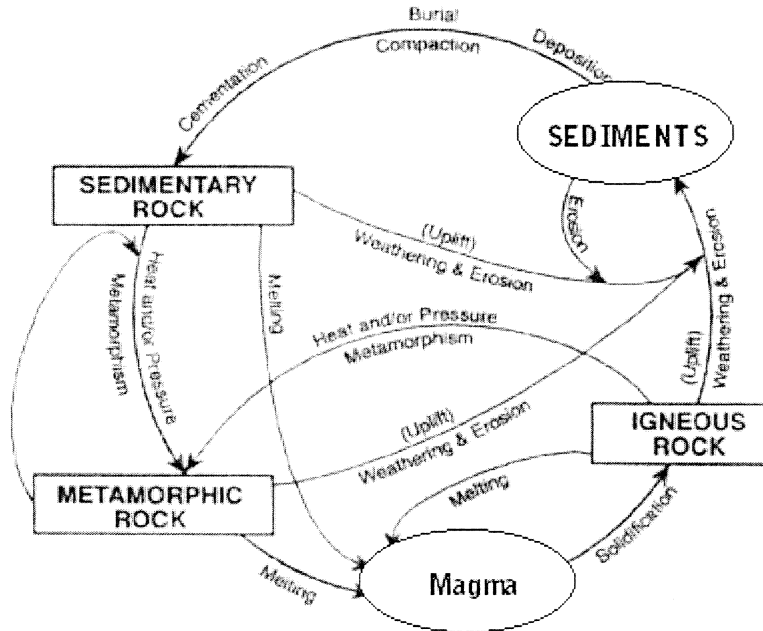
Burial
Compaction
Deposition
Cementation
SEDIMENTS
SEDIMENTARY ROCK
Erosion
(Uplift)
Weathering & Erosion
Heat and/or Pressure
Metamorphism
Melting
Metamorphism
Heat and/or Pressure
Metamorphism
(Uplift)
Weathering & Erosion
(Uplift)
Weathering & Erosion
IGNEOUS ROCK
METAMORPHIC ROCK
Melting
Melting
Magma
Solidification